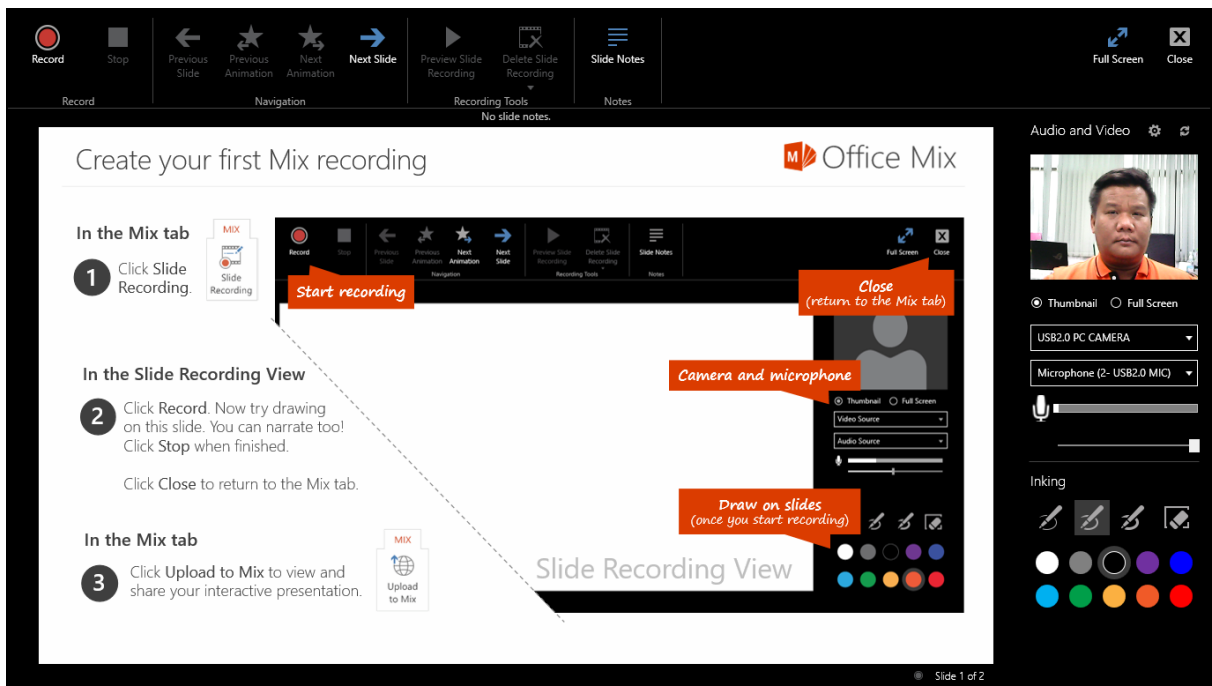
Record Stop Previous Slide Previous Animation Next Animation Next Slide Preview Slide Recording Delete Slide Recording Slide Notes Full Screen Close

Record Navigation Recording Tools Notes

No slide notes.

Create your first Mix recording

Office Mix

In the Mix tab

MIX

Slide Recording

1 Click Slide Recording.

Record Stop Previous Slide Previous Animation Next Animation Next Slide Preview Slide Recording Delete Slide Recording Slide Notes Full Screen Close

Navigation Recording Tools Notes

Start recording

Close (return to the Mix tab)

In the Slide Recording View

2 Click Record. Now try drawing on this slide. You can narrate too! Click Stop when finished.

Click Close to return to the Mix tab.

Camera and microphone

Thumbnail Full Screen

Video Source

Audio Source

Draw on slides (once you start recording)

In the Mix tab

MIX

3 Click Upload to Mix to view and share your interactive presentation.

Upload to Mix

Slide Recording View

Audio and Video

Thumbnail Full Screen

USB2.0 PC CAMERA

Microphone (2- USB2.0 MIC)

Inking

Slide 1 of 2